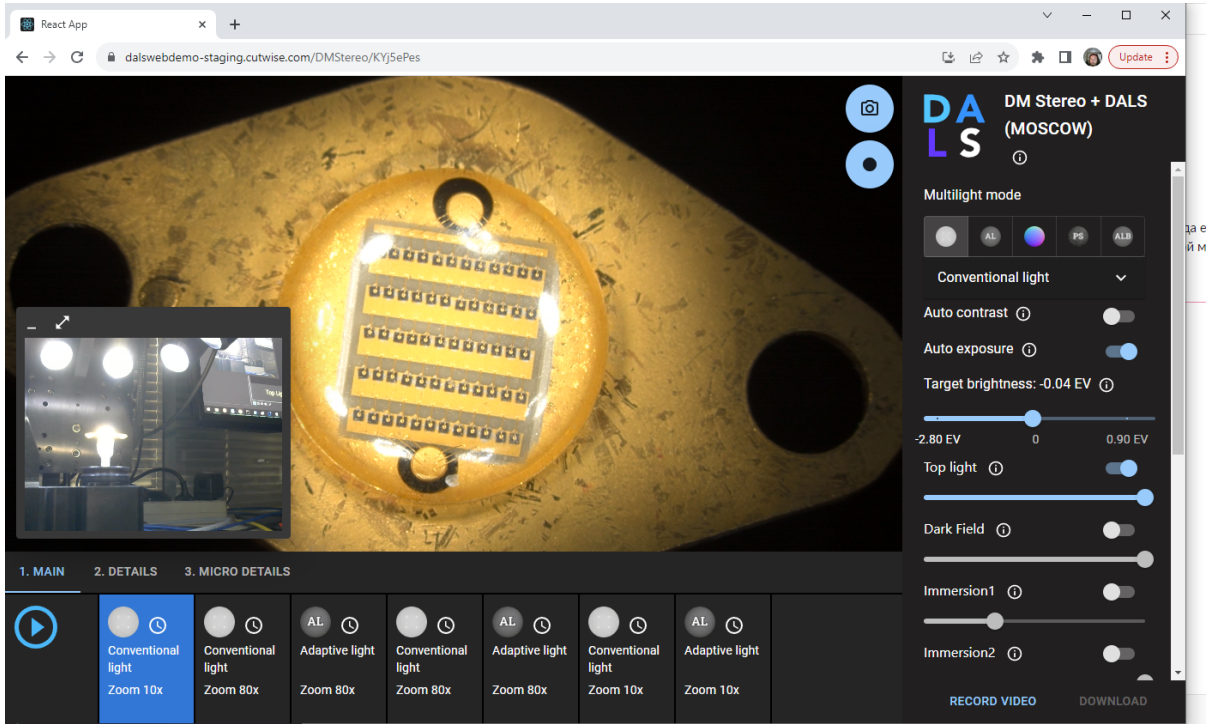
React App ×
+
dalswebdemo-staging.cutwise.com/DMStereo/KYj5ePes
Update

DALS
DM Stereo + DALS (MOSCOW)

Multilight mode
AL
PS
ALB
Conventional light

Auto contrast
Auto exposure
Target brightness: -0.04 EV
-2.80 EV
0
0.90 EV
Top light
Dark Field
Immersion1
Immersion2

RECORD VIDEO
DOWNLOAD

да е
й м

Top Li

1. MAIN
2. DETAILS
3. MICRO DETAILS

Conventional light
Zoom 10x

Conventional light
Zoom 80x

AL
Adaptive light
Zoom 80x

Conventional light
Zoom 80x

AL
Adaptive light
Zoom 80x

Conventional light
Zoom 10x

AL
Adaptive light
Zoom 10x